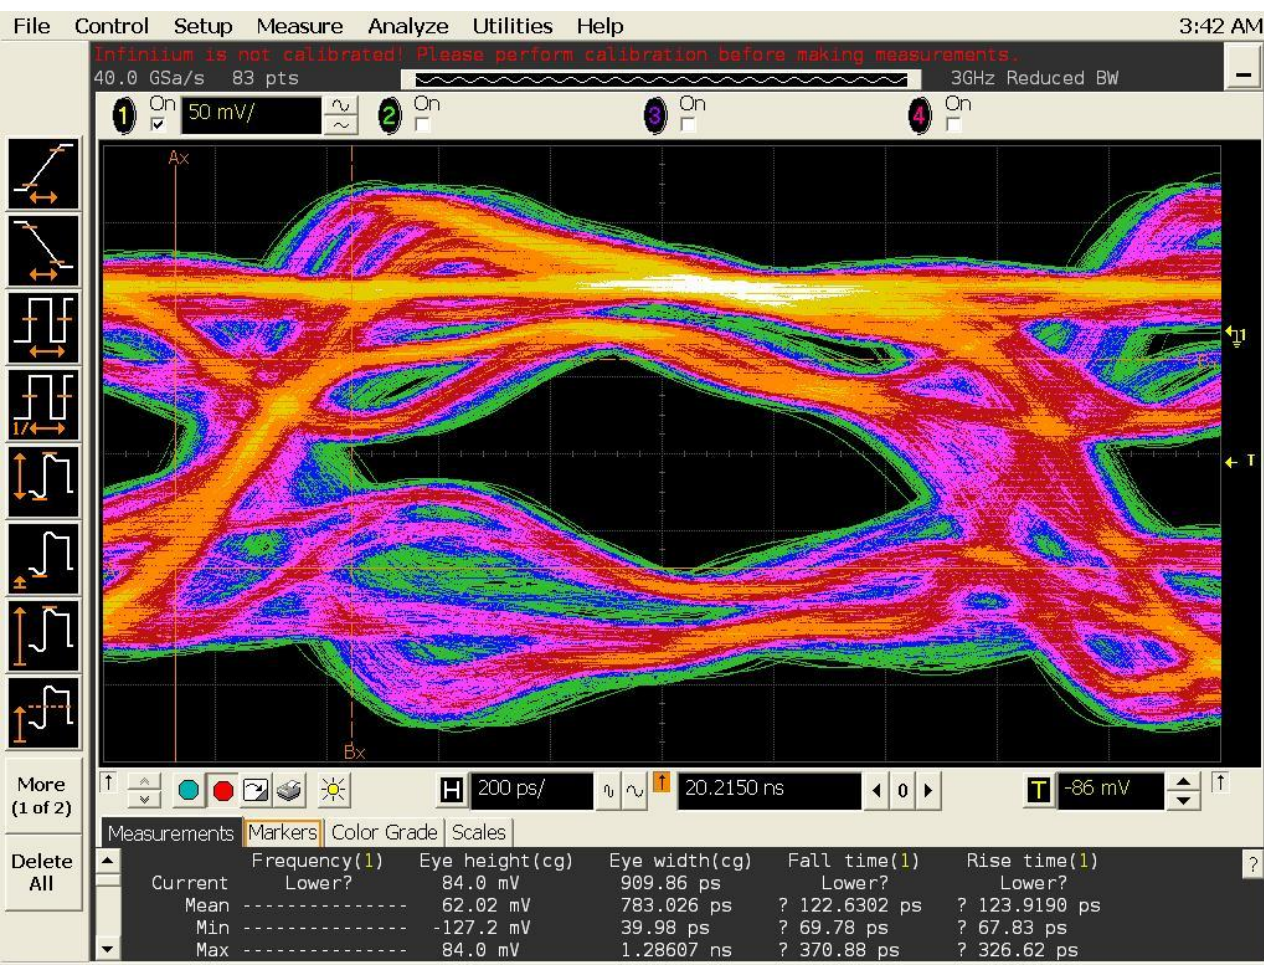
File Control Setup Measure Analyze Utilities Help 3:42 AM

Infiniium is not calibrated! Please perform calibration before making measurements.

40.0 GSa/s 83 pts 3GHz Reduced BW

1 On 50 mV/ 2 On 3 On 4 On

Ax

Bx

1

T

More (1 of 2)

Delete All

H 200 ps/ 20.2150 ns 0 T -86 mV

Measurements Markers Color Grade Scales

| | Frequency(1) | Eye height(cg) | Eye width(cg) | Fall time(1) | Rise time(1) |
|---|---|---|---|---|---|
| Current | Lower? | 84.0 mV | 909.86 ps | Lower? | Lower? |
| Mean | --------------- | 62.02 mV | 783.026 ps | ? 122.6302 ps | ? 123.9190 ps |
| Min | --------------- | -127.2 mV | 39.98 ps | ? 69.78 ps | ? 67.83 ps |
| Max | --------------- | 84.0 mV | 1.28607 ns | ? 370.88 ps | ? 326.62 ps |

?